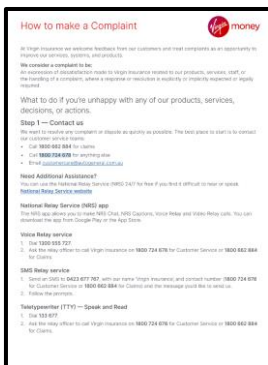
How to make a Complaint

virgin

At Virgin Insurance we welcome feedback from our customers and treat complaints as an opportunity to improve our services, systems, and products.

We consider a complaint to be:
An expression of dissatisfaction made to Virgin Insurance related to our products, services, staff, or the handling of a complaint, where a response or resolution is explicitly or implicitly expected or legally required.

What to do if you're unhappy with any of our products, services, decisions, or actions.

Step 1 — Contact us
We want to resolve any complaint or dispute as quickly as possible. The best place to start is to contact our customer service teams:
• Call 1800 662 884 for claims
• Call 1800 724 676 for anything else
• Email customercare@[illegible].com.au

Need Additional Assistance?
You can use the National Relay Service (NRS) 24/7 for free if you find it difficult to hear or speak.
National Relay Service website

National Relay Service (NRS) app
The NRS app allows you to make NRS Chat, NRS Captions, Voice Relay and Video Relay calls. You can download the app from Google Play or the App Store.

Voice Relay service
1. Dial 1300 555 727.
2. Ask the relay officer to call Virgin Insurance on 1800 724 676 for Customer Service or 1800 662 884 for Claims.

SMS Relay service
1. Send an SMS to 0423 677 767, with our name 'Virgin Insurance', and contact number 1800 724 676 for Customer Service or 1800 662 884 for Claims once the message you'd like to send us.
2. Follow the prompts.

Teletypewriter (TTY) — Speak and Read
1. Dial 133 677.
2. Ask the relay officer to call Virgin Insurance on 1800 724 676 for Customer Service or 1800 662 884 for Claims.